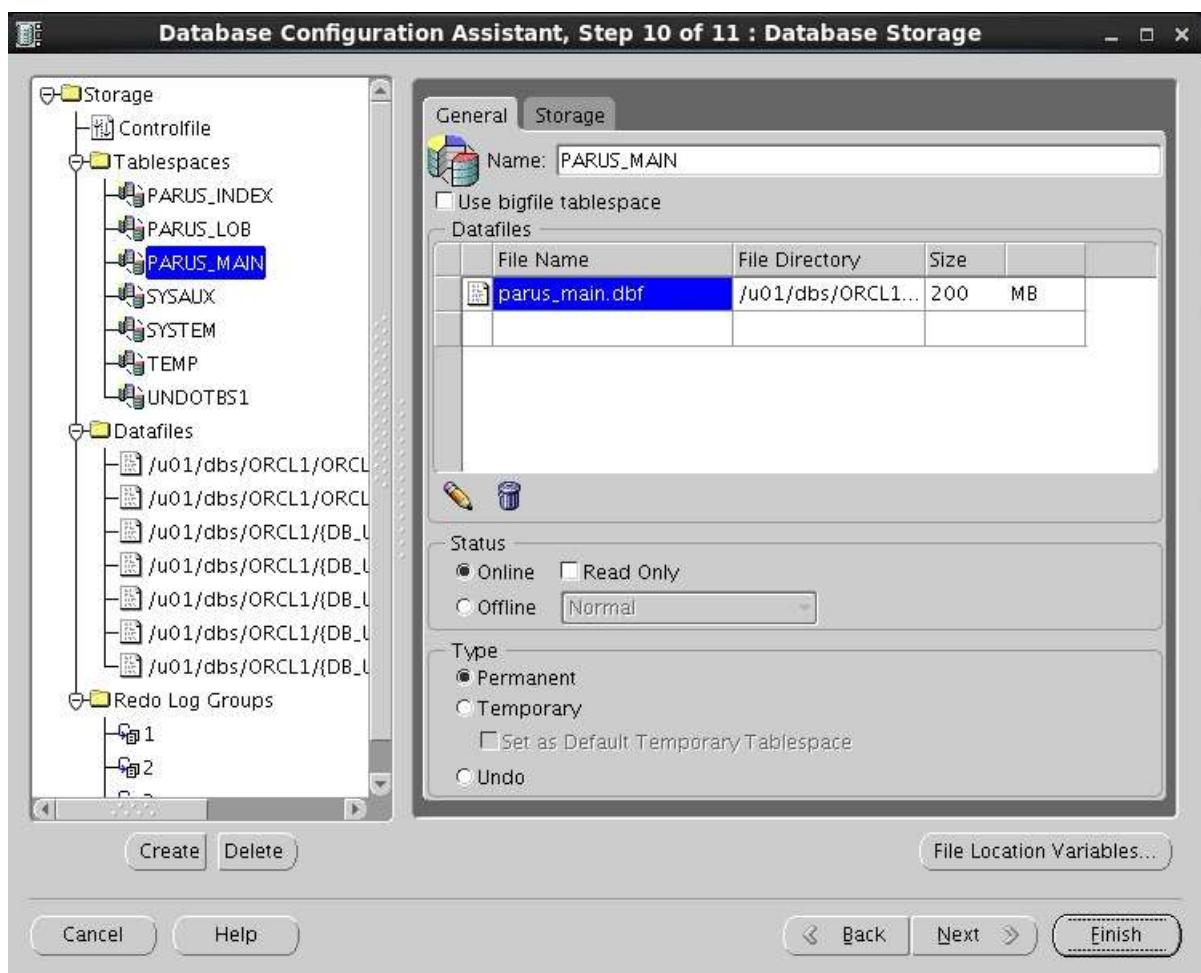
Database Configuration Assistant, Step 10 of 11 : Database Storage

Storage
Controlfile
Tablespaces
PARUS_INDEX
PARUS_LOB
PARUS_MAIN
SYSAUX
SYSTEM
TEMP
UNDOTBS1
Datafiles
/u01/dbs/ORCL1/ORCL
/u01/dbs/ORCL1/ORCL
/u01/dbs/ORCL1/{DB_l
/u01/dbs/ORCL1/{DB_l
/u01/dbs/ORCL1/{DB_l
/u01/dbs/ORCL1/{DB_l
/u01/dbs/ORCL1/{DB_l
Redo Log Groups
1
2

Create Delete

General Storage

Name: PARUS_MAIN
Use bigfile tablespace
Datafiles

| File Name | File Directory | Size | |
|---|---|---|---|
| parus_main.dbf | /u01/dbs/ORCL1... | 200 | MB |
| | | | |

Status
Online Read Only
Offline Normal

Type
Permanent
Temporary
Set as Default Temporary Tablespace
Undo

File Location Variables...

Cancel Help Back Next Finish